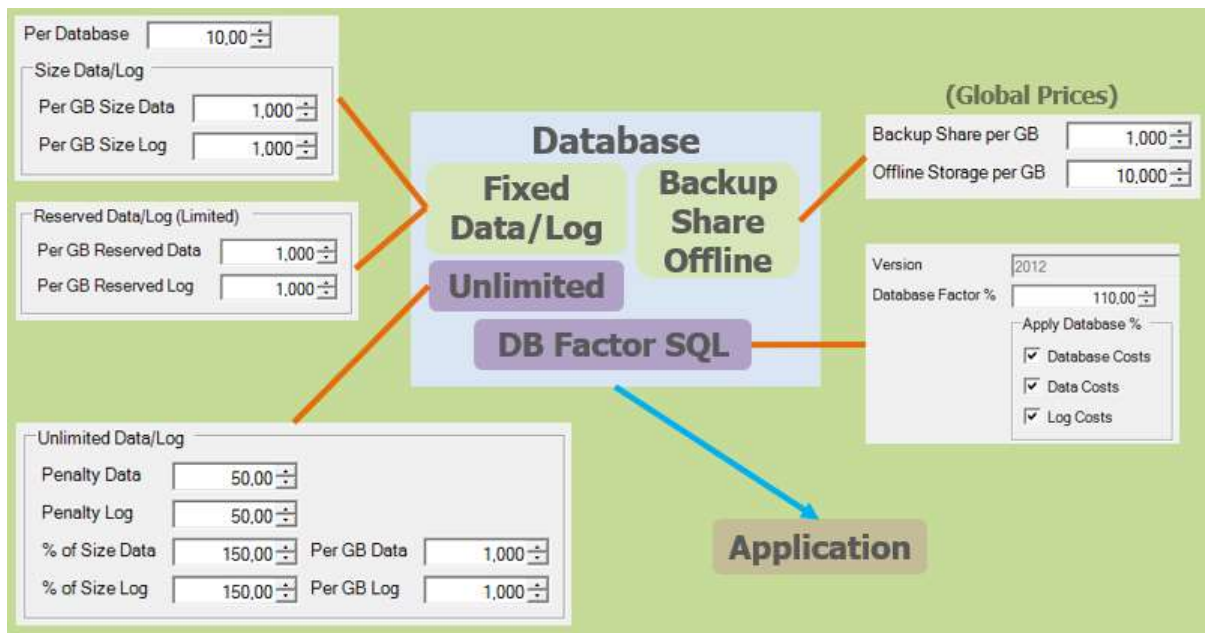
Per Database 10,00

Size Data/Log

Per GB Size Data 1,000

Per GB Size Log 1,000

Reserved Data/Log (Limited)

Per GB Reserved Data 1,000

Per GB Reserved Log 1,000

Database

Fixed Data/Log

Backup Share Offline

Unlimited

DB Factor SQL

(Global Prices)

Backup Share per GB 1,000

Offline Storage per GB 10,000

Version 2012

Database Factor % 110,00

Apply Database %

☑ Database Costs

☑ Data Costs

☑ Log Costs

Unlimited Data/Log

Penalty Data 50,00

Penalty Log 50,00

% of Size Data 150,00 Per GB Data 1,000

% of Size Log 150,00 Per GB Log 1,000

Application